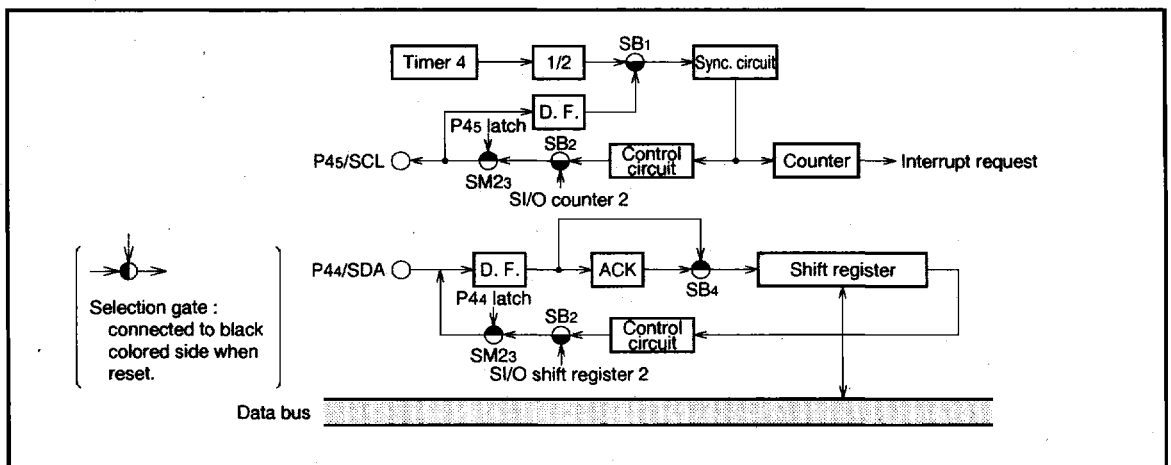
Timer 4
1/2
$SB_1$
Sync. circuit
D. F.
$P4_5$ latch
$SB_2$
$P4_5$/SCL
$SM2_3$
Control circuit
Counter
Interrupt request
SI/O counter 2

Selection gate : connected to black colored side when reset.

$P4_4$/SDA
D. F.
ACK
$SB_4$
Shift register
$P4_4$ latch
$SB_2$
Control circuit
$SM2_3$
SI/O shift register 2
Data bus